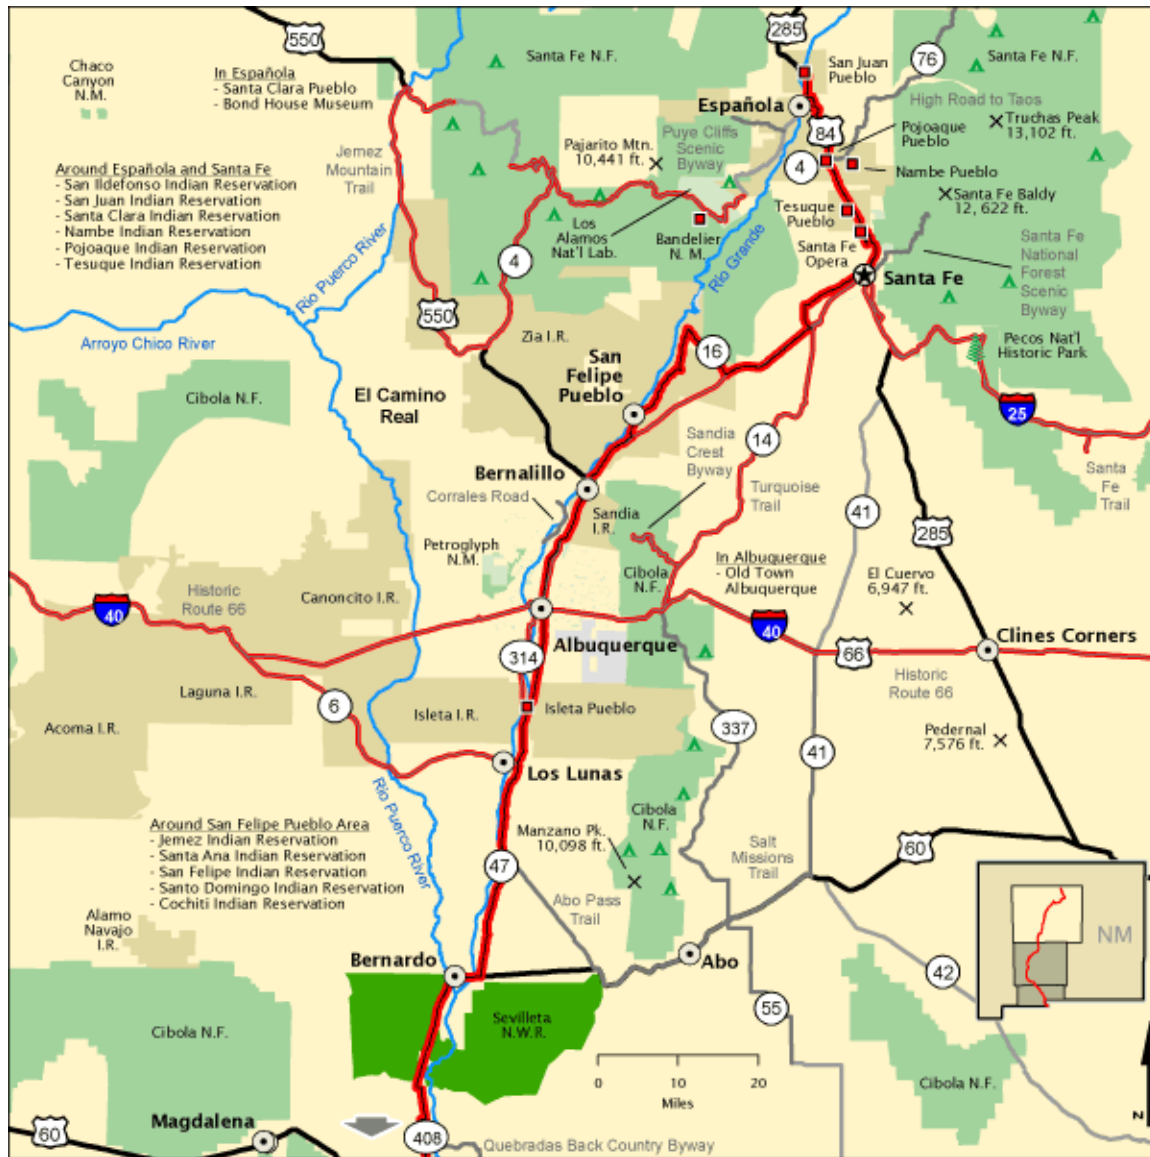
550
285
Chaco Canyon N.M.
In Española
- Santa Clara Pueblo
- Bond House Museum
Santa Fe N.F.
San Juan Pueblo
76
Santa Fe N.F.
Española
High Road to Taos
Truchas Peak 13,102 ft.
Jemez Mountain Trail
Pajarito Mtn. 10,441 ft.
Puye Cliffs Scenic Byway
84
Pojoaque Pueblo
4
Nambe Pueblo
Around Española and Santa Fe
- San Ildefonso Indian Reservation
- San Juan Indian Reservation
- Santa Clara Indian Reservation
- Nambe Indian Reservation
- Pojoaque Indian Reservation
- Tesuque Indian Reservation
Los Alamos Nat'l Lab.
Bandelier N. M.
Tesuque Pueblo
Santa Fe Baldy 12, 622 ft.
Santa Fe Opera
Santa Fe National Forest Scenic Byway
Rio Puerco River
4
Rio Grande
Santa Fe
550
Zia I.R.
Arroyo Chico River
16
Pecos Nat'l Historic Park
San Felipe Pueblo
Cibola N.F.
El Camino Real
25
Sandia Crest Byway
14
Santa Fe Trail
Bernalillo
Turquoise Trail
Corrales Road
Sandia I.R.
41
285
Petroglyph N.M.
In Albuquerque
- Old Town Albuquerque
Historic Route 66
Canoncito I.R.
Cibola N.F.
El Cuervo 6,947 ft.
40
40
Clines Corners
Albuquerque
314
66
Laguna I.R.
Historic Route 66
6
Isleta I.R.
Isleta Pueblo
337
Acoma I.R.
Pedernal 7,576 ft.
41
Los Lunas
Rio Puerco River
Cibola N.F.
Around San Felipe Pueblo Area
- Jemez Indian Reservation
- Santa Ana Indian Reservation
- San Felipe Indian Reservation
- Santo Domingo Indian Reservation
- Cochiti Indian Reservation
Manzano Pk. 10,098 ft.
Salt Missions Trail
47
60
Alamo Navajo I.R.
Abo Pass Trail
NM
Bernardo
Abo
42
Sevilleta N.W.R.
Cibola N.F.
55
0 10 20
Miles
Cibola N.F.
Magdalena
60
408
Quebradas Back Country Byway
N